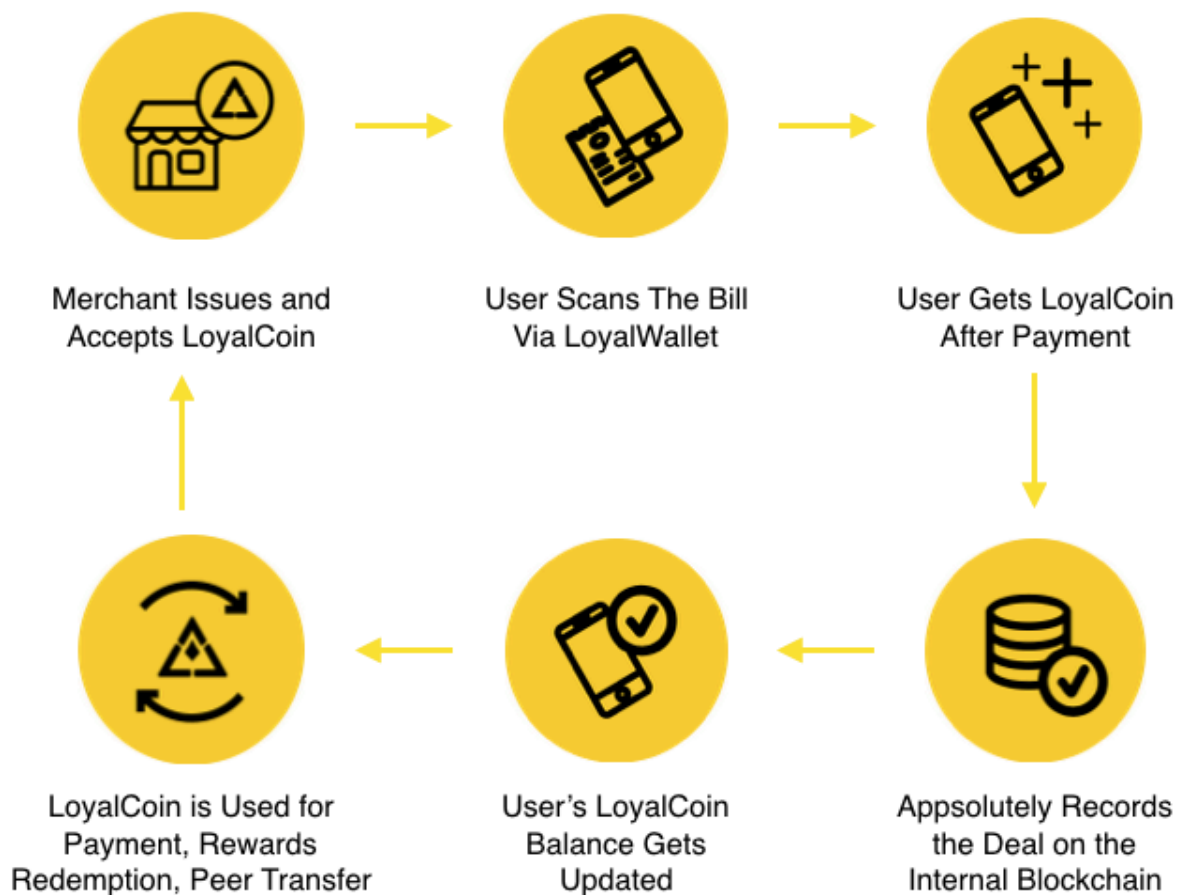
Merchant Issues and Accepts LoyalCoin

User Scans The Bill Via LoyalWallet

User Gets LoyalCoin After Payment

Appsolutely Records the Deal on the Internal Blockchain

User's LoyalCoin Balance Gets Updated

LoyalCoin is Used for Payment, Rewards Redemption, Peer Transfer